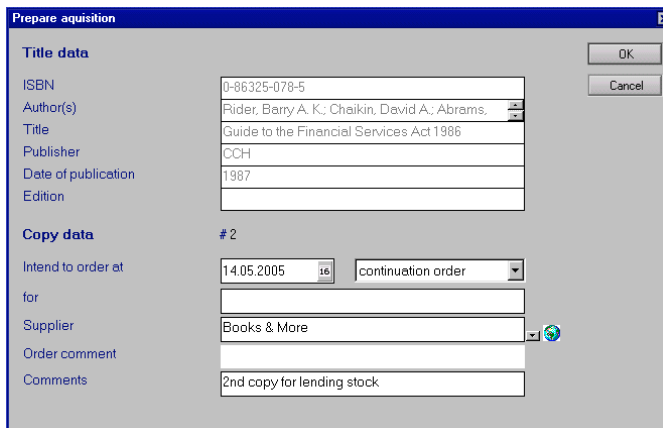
Prepare aquisition

Title data

OK

Cancel

ISBN
0-86325-078-5

Author(s)
Rider, Barry A. K.; Chaikin, David A.; Abrams,

Title
Guide to the Financial Services Act 1986

Publisher
CCH

Date of publication
1987

Edition

Copy data
# 2

Intend to order at
14.05.2005
16
continuation order

for

Supplier
Books & More

Order comment

Comments
2nd copy for lending stock